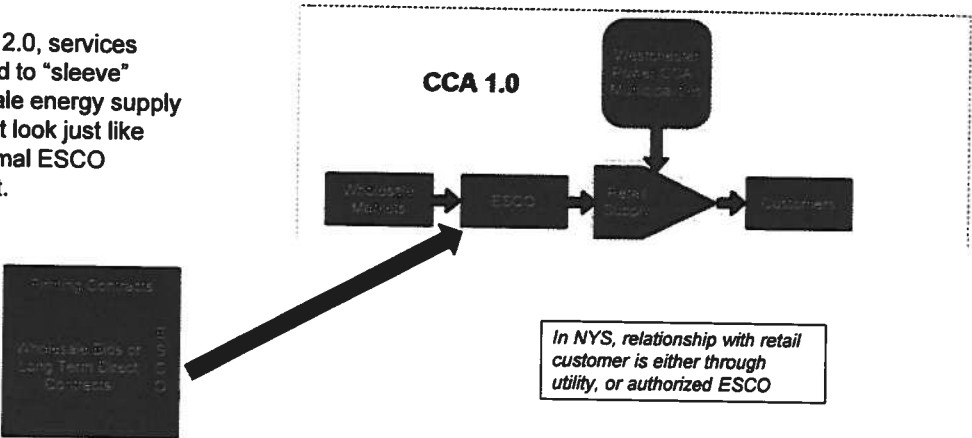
2.0, services d to "sleeve" ale energy supply t look just like mal ESCO t.

CCA 1.0

Westchester Power CCA Municipalities

Wholesale Markets

ESCO

Retail Supply

Customers

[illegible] Contracts

Wholesale Bids or Long Term Direct Contracts

In NYS, relationship with retail customer is either through utility, or authorized ESCO